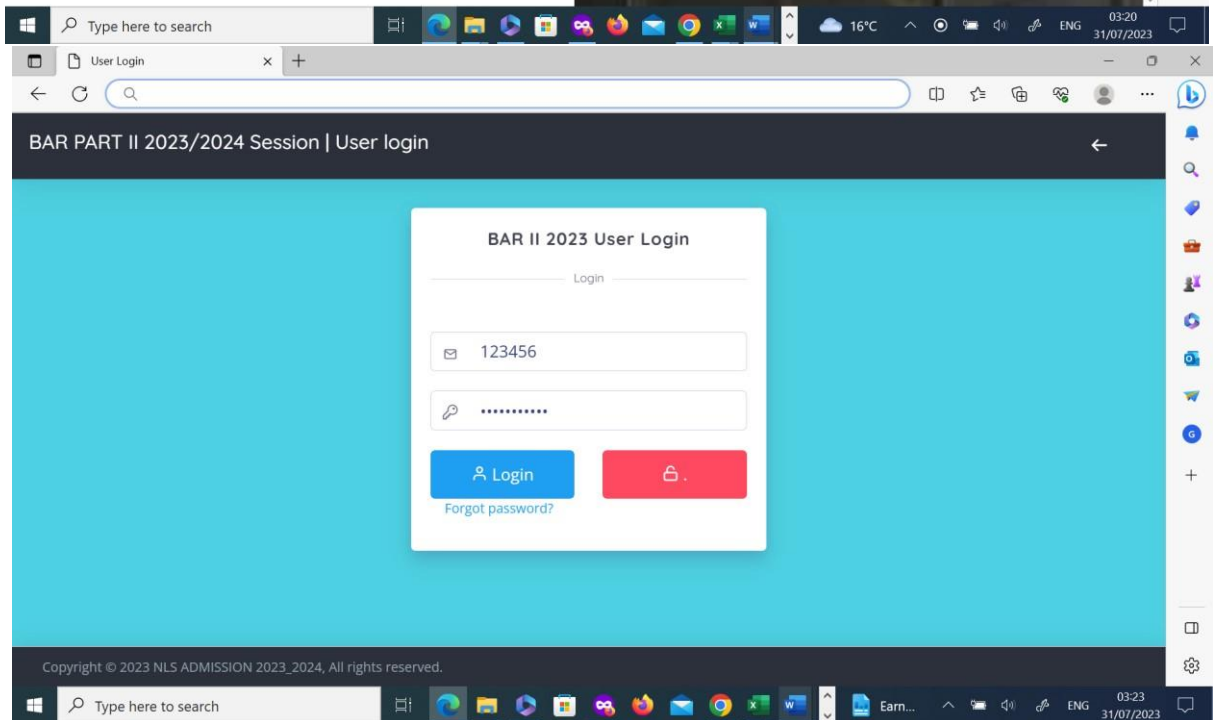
Type here to search

16°C ENG 03:20 31/07/2023

User Login

BAR PART II 2023/2024 Session | User login

BAR II 2023 User Login

Login

123456

...........

Login

.

Forgot password?

Copyright © 2023 NLS ADMISSION 2023_2024, All rights reserved.

Type here to search

Earn...

ENG 03:23 31/07/2023